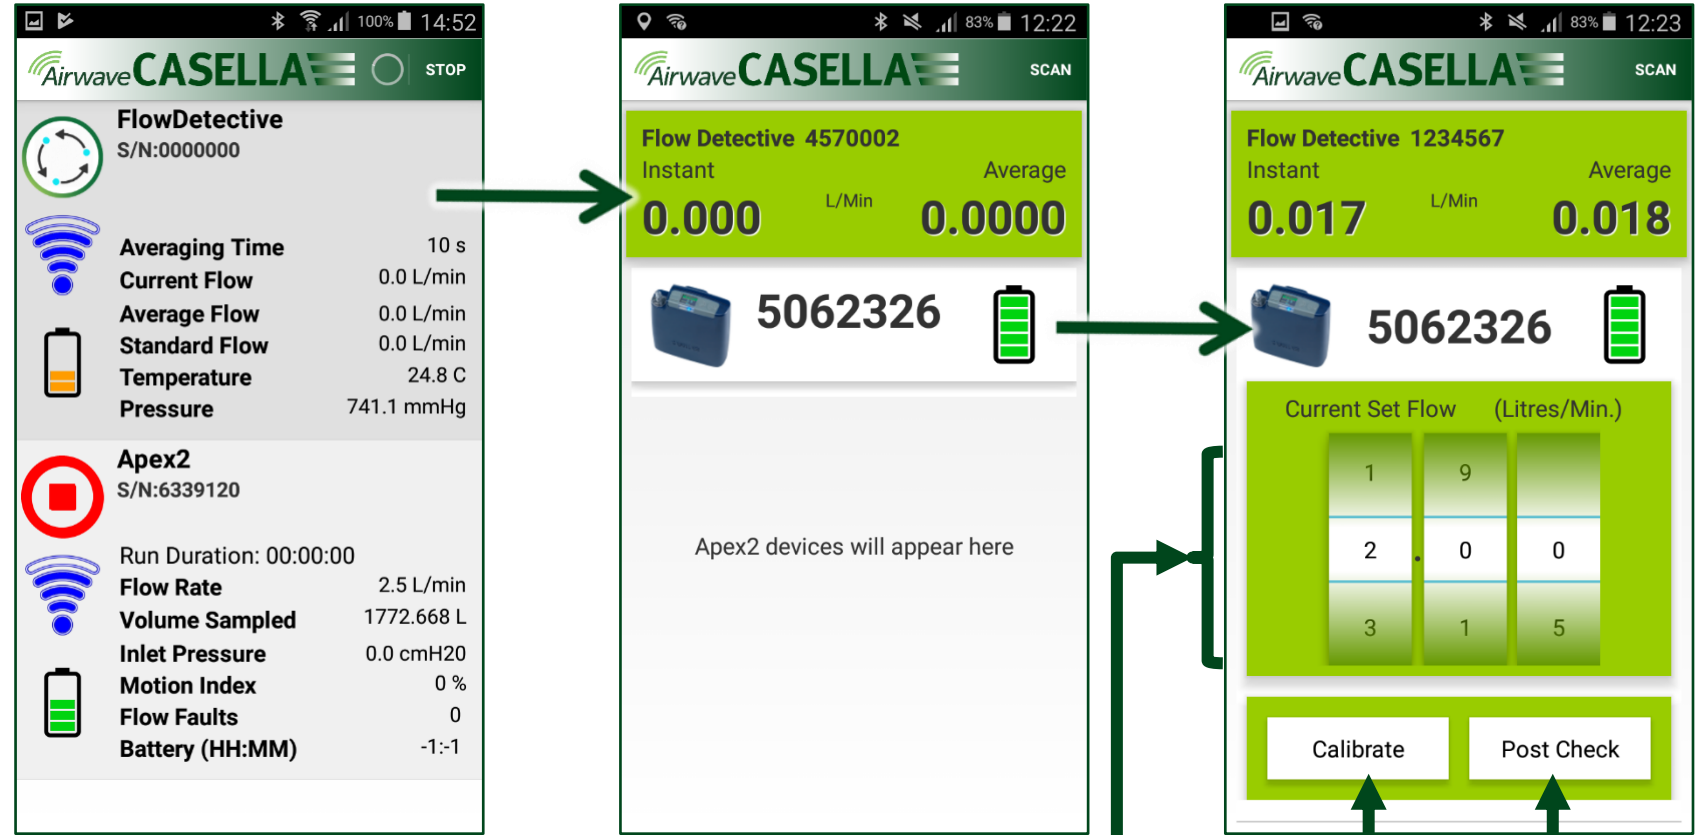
100% 14:52

Airwave CASELLA STOP

FlowDetective
S/N:0000000

| Averaging Time | 10 s |
|---|---|
| Current Flow | 0.0 L/min |
| Average Flow | 0.0 L/min |
| Standard Flow | 0.0 L/min |
| Temperature | 24.8 C |
| Pressure | 741.1 mmHg |

Apex2
S/N:6339120

Run Duration: 00:00:00

| Flow Rate | 2.5 L/min |
|---|---|
| Volume Sampled | 1772.668 L |
| Inlet Pressure | 0.0 cmH20 |
| Motion Index | 0 % |
| Flow Faults | 0 |
| Battery (HH:MM) | -1:-1 |

83% 12:22

Airwave CASELLA SCAN

Flow Detective 4570002
Instant Average
0.000 L/Min 0.0000

5062326

Apex2 devices will appear here

83% 12:23

Airwave CASELLA SCAN

Flow Detective 1234567
Instant Average
0.017 L/Min 0.018

5062326

Current Set Flow (Litres/Min.)

1 9
2 . 0 0
3 1 5

Calibrate Post Check